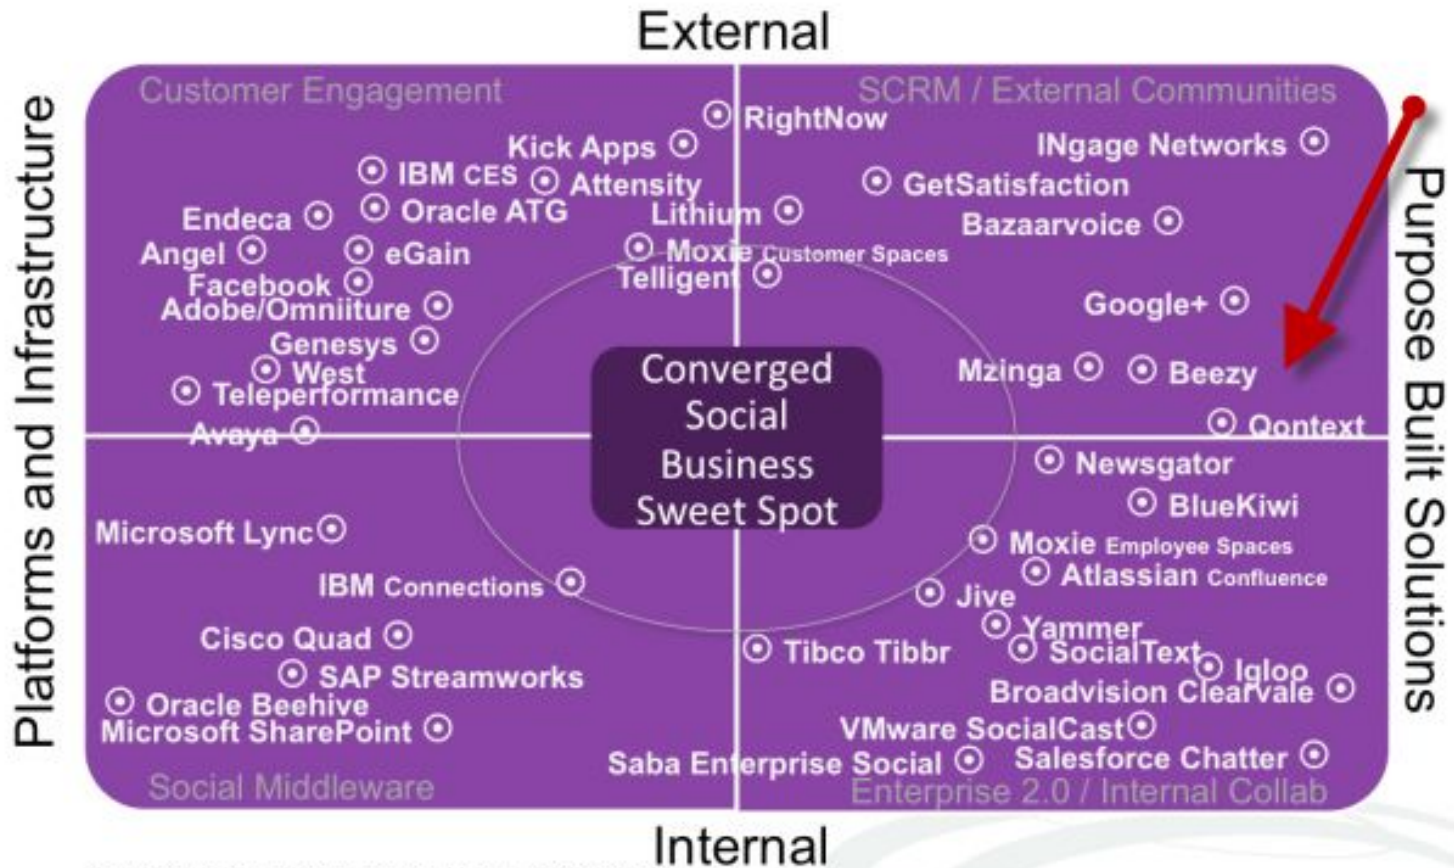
External

Platforms and Infrastructure

Purpose Built Solutions

Customer Engagement

RightNow
Kick Apps
IBM CES
Attensity
Endeca
Oracle ATG
Lithium
Angel
eGain
Moxie Customer Spaces
Facebook
Telligent
Adobe/Omniiture
Genesys
West
Teleperformance
Avaya

SCRM / External Communities

INgage Networks
GetSatisfaction
Bazaarvoice
Google+
Mzinga
Beezy
Qontext

Converged Social Business Sweet Spot

Microsoft Lync
IBM Connections
Cisco Quad
SAP Streamworks
Oracle Beehive
Microsoft SharePoint

Social Middleware

Newsgator
BlueKiwi
Moxie Employee Spaces
Atlassian Confluence
Jive
Yammer
Tibco Tibbr
SocialText
Igloo
Broadvision Clearvale
VMware SocialCast
Saba Enterprise Social
Salesforce Chatter

Enterprise 2.0 / Internal Collab

Internal